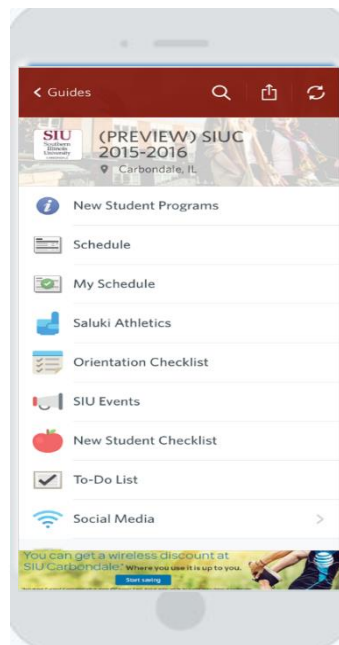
< Guides

SIU Southern Illinois University

(PREVIEW) SIUC 2015-2016

Carbondale, IL

New Student Programs

Schedule

My Schedule

Saluki Athletics

Orientation Checklist

SIU Events

New Student Checklist

To-Do List

Social Media

You can get a wireless discount at SIU Carbondale. Where you use it is up to you.

Start saving

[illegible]